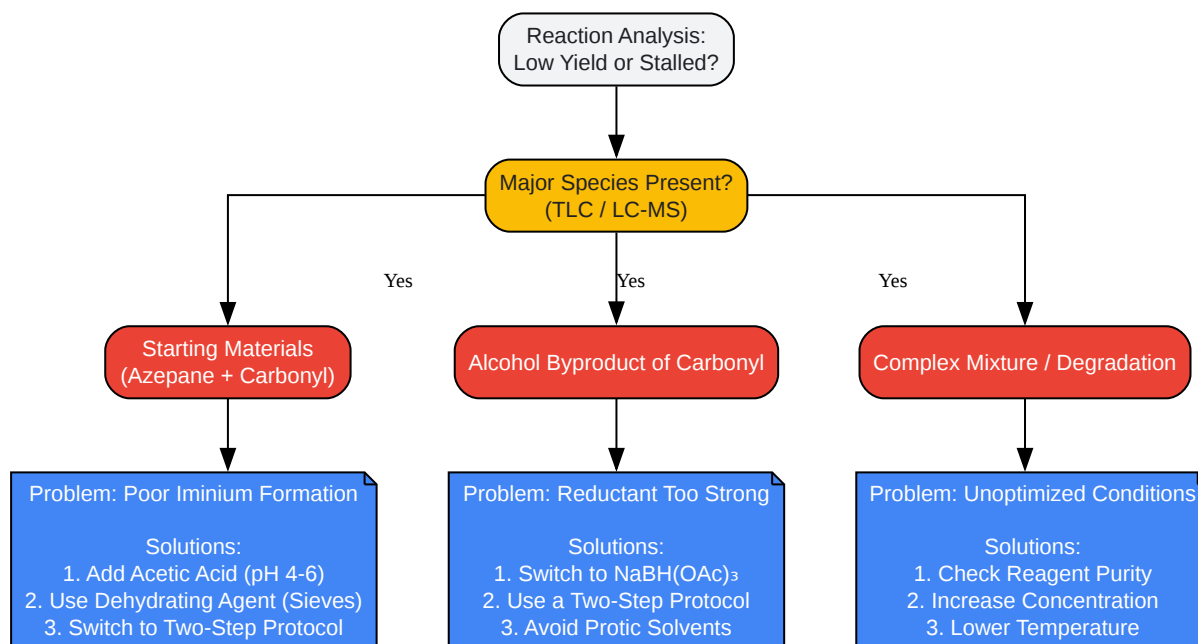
Reaction Analysis:
Low Yield or Stalled?

Major Species Present?
(TLC / LC-MS)

Yes

Yes

Yes

Starting Materials
(Azepane + Carbonyl)

Alcohol Byproduct of Carbonyl

Complex Mixture / Degradation

Problem: Poor Iminium Formation

Solutions:
1. Add Acetic Acid (pH 4-6)
2. Use Dehydrating Agent (Sieves)
3. Switch to Two-Step Protocol

Problem: Reductant Too Strong

Solutions:
1. Switch to $NaBH(OAc)_3$
2. Use a Two-Step Protocol
3. Avoid Protic Solvents

Problem: Unoptimized Conditions

Solutions:
1. Check Reagent Purity
2. Increase Concentration
3. Lower Temperature